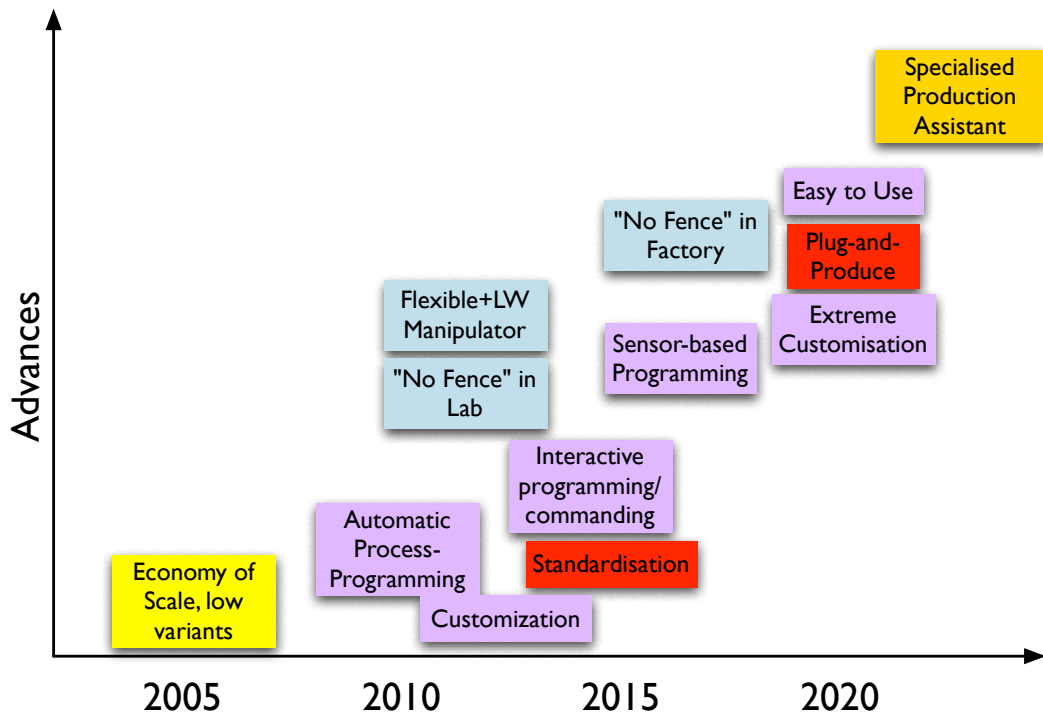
Specialised Production Assistant

Easy to Use

"No Fence" in Factory

Plug-and-Produce

Flexible+LW Manipulator

Extreme Customisation

Sensor-based Programming

"No Fence" in Lab

Advances

Interactive programming/ commanding

Automatic Process-Programming

Standardisation

Economy of Scale, low variants

Customization

2005

2010

2015

2020